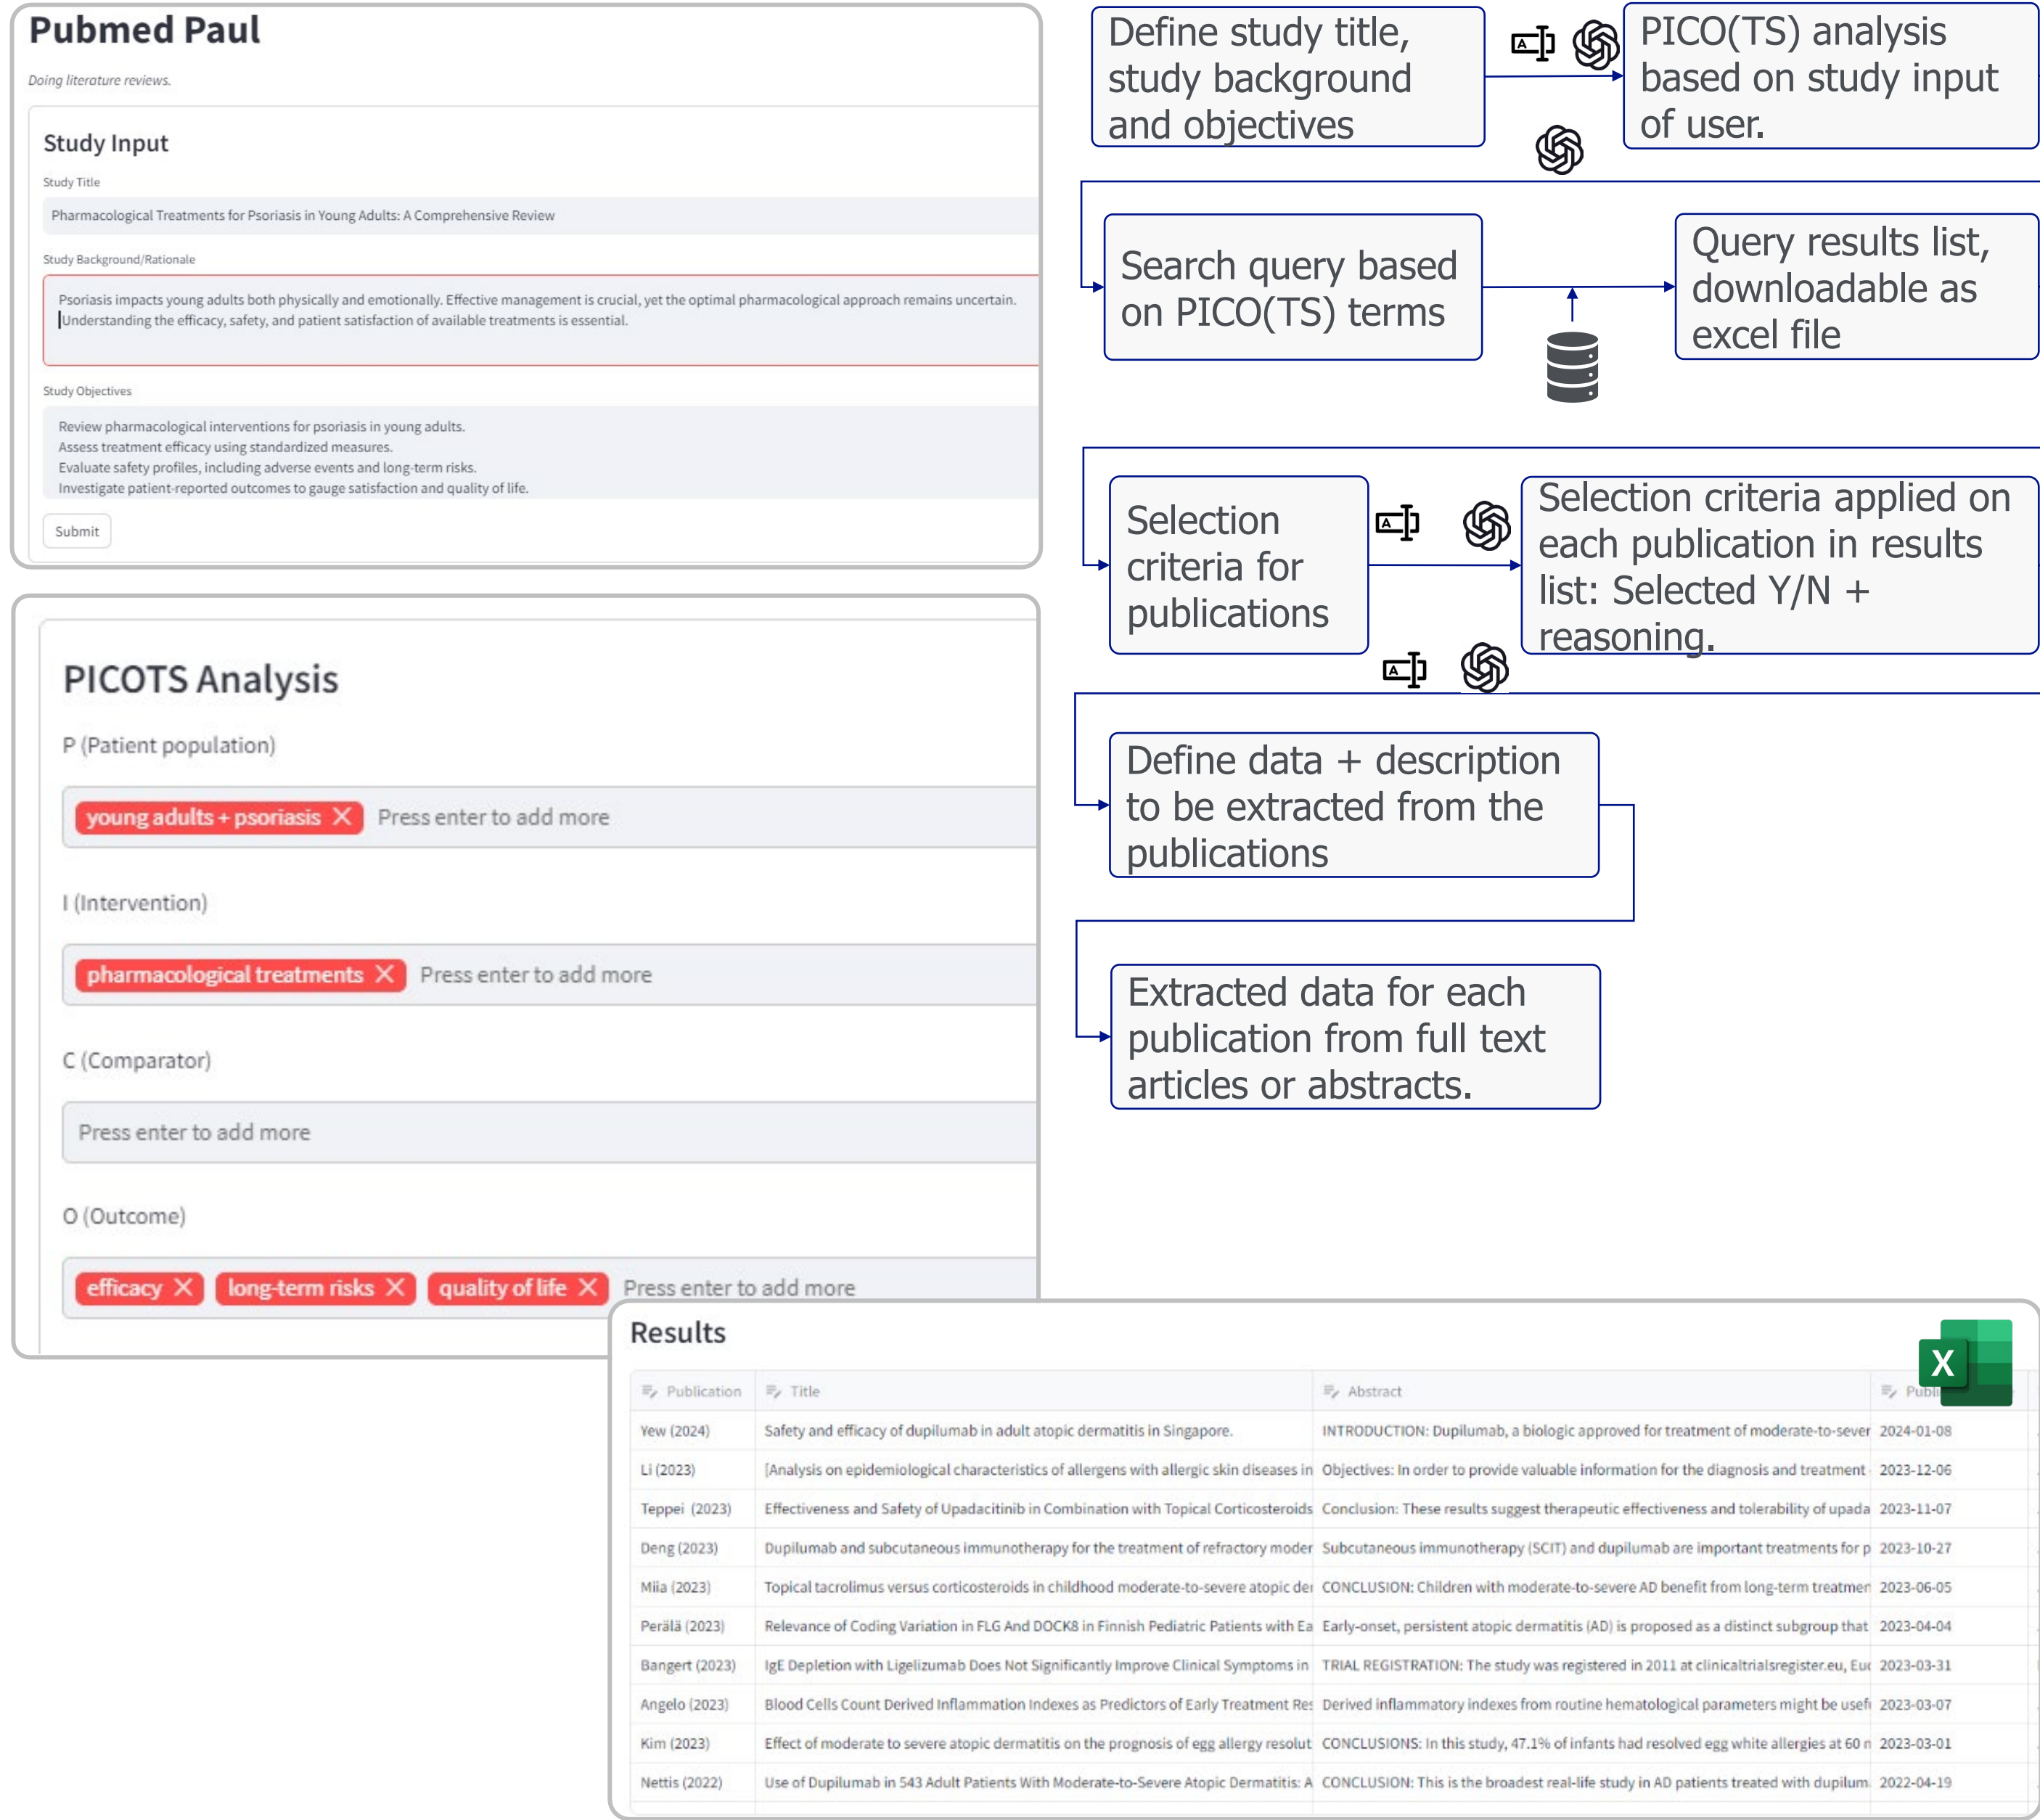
Pubmed Paul

Doing literature reviews.

Study Input

Study Title

Pharmacological Treatments for Psoriasis in Young Adults: A Comprehensive Review

Study Background/Rationale

Psoriasis impacts young adults both physically and emotionally. Effective management is crucial, yet the optimal pharmacological approach remains uncertain. Understanding the efficacy, safety, and patient satisfaction of available treatments is essential.

Study Objectives

Review pharmacological interventions for psoriasis in young adults.
Assess treatment efficacy using standardized measures.
Evaluate safety profiles, including adverse events and long-term risks.
Investigate patient-reported outcomes to gauge satisfaction and quality of life.

Submit

PICOTS Analysis

P (Patient population)

young adults + psoriasis ✕ Press enter to add more

I (Intervention)

pharmacological treatments ✕ Press enter to add more

C (Comparator)

Press enter to add more

O (Outcome)

efficacy ✕ long-term risks ✕ quality of life ✕ Press enter to add more

Define study title, study background and objectives

PICO(TS) analysis based on study input of user.

Search query based on PICO(TS) terms

Query results list, downloadable as excel file

Selection criteria for publications

Selection criteria applied on each publication in results list: Selected Y/N + reasoning.

Define data + description to be extracted from the publications

Extracted data for each publication from full text articles or abstracts.

Results

| Publication | Title | Abstract | Publi |
|---|---|---|---|
| Yew (2024) | Safety and efficacy of dupilumab in adult atopic dermatitis in Singapore. | INTRODUCTION: Dupilumab, a biologic approved for treatment of moderate-to-sever | 2024-01-08 |
| Li (2023) | [Analysis on epidemiological characteristics of allergens with allergic skin diseases in | Objectives: In order to provide valuable information for the diagnosis and treatment | 2023-12-06 |
| Teppei (2023) | Effectiveness and Safety of Upadacitinib in Combination with Topical Corticosteroids | Conclusion: These results suggest therapeutic effectiveness and tolerability of upada | 2023-11-07 |
| Deng (2023) | Dupilumab and subcutaneous immunotherapy for the treatment of refractory moder | Subcutaneous immunotherapy (SCIT) and dupilumab are important treatments for p | 2023-10-27 |
| Miia (2023) | Topical tacrolimus versus corticosteroids in childhood moderate-to-severe atopic der | CONCLUSION: Children with moderate-to-severe AD benefit from long-term treatmen | 2023-06-05 |
| Perälä (2023) | Relevance of Coding Variation in FLG And DOCK8 in Finnish Pediatric Patients with Ea | Early-onset, persistent atopic dermatitis (AD) is proposed as a distinct subgroup that | 2023-04-04 |
| Bangert (2023) | IgE Depletion with Ligelizumab Does Not Significantly Improve Clinical Symptoms in | TRIAL REGISTRATION: The study was registered in 2011 at clinicaltrialsregister.eu, Euc | 2023-03-31 |
| Angelo (2023) | Blood Cells Count Derived Inflammation Indexes as Predictors of Early Treatment Res | Derived inflammatory indexes from routine hematological parameters might be usefu | 2023-03-07 |
| Kim (2023) | Effect of moderate to severe atopic dermatitis on the prognosis of egg allergy resolut | CONCLUSIONS: In this study, 47.1% of infants had resolved egg white allergies at 60 n | 2023-03-01 |
| Nettis (2022) | Use of Dupilumab in 543 Adult Patients With Moderate-to-Severe Atopic Dermatitis: A | CONCLUSION: This is the broadest real-life study in AD patients treated with dupilum | 2022-04-19 |